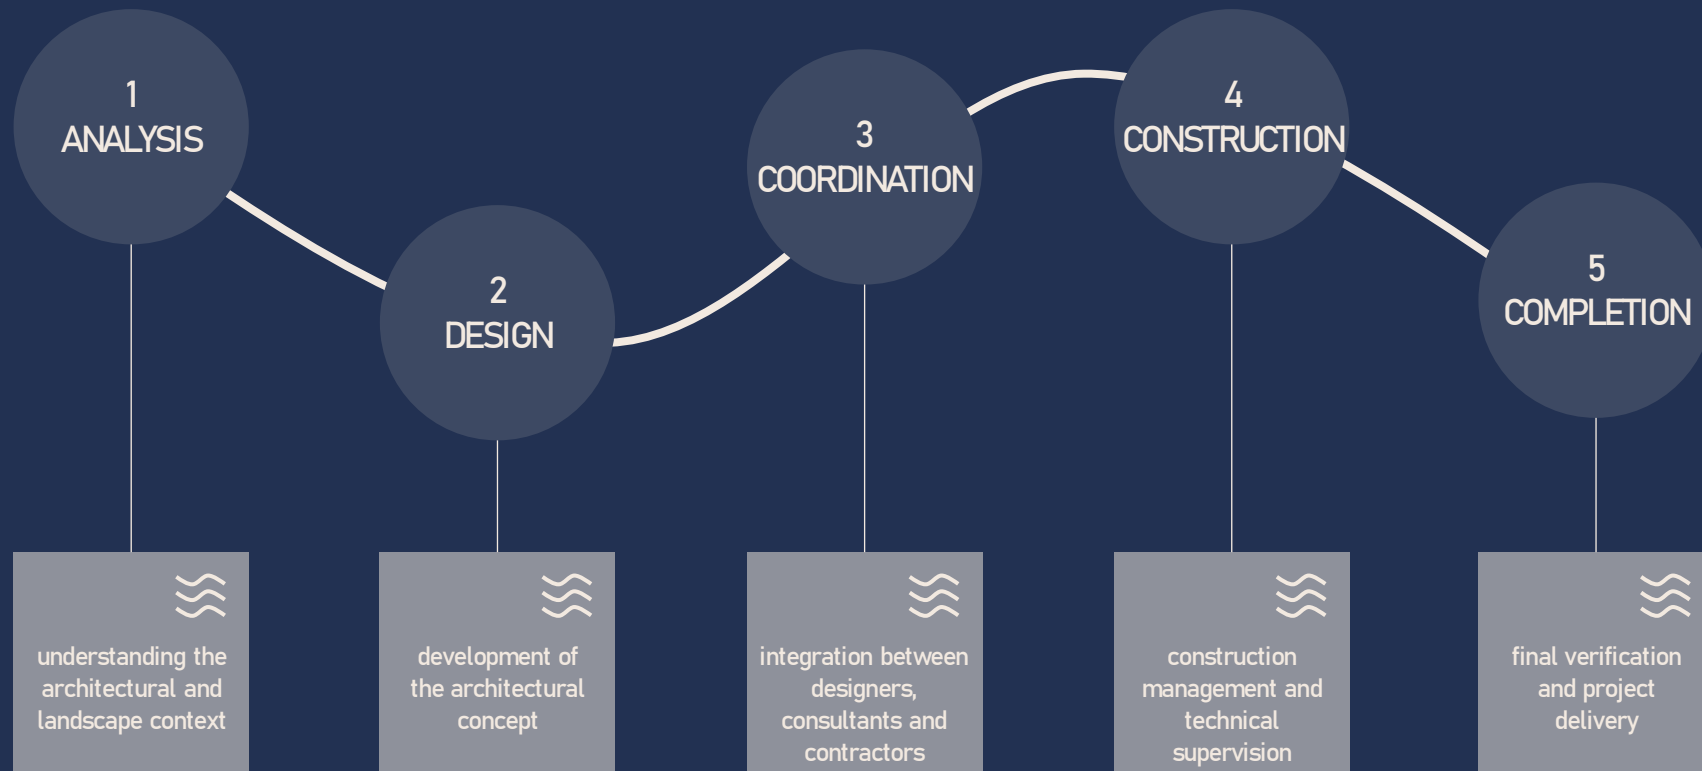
1
ANALYSIS

2
DESIGN

3
COORDINATION

4
CONSTRUCTION

5
COMPLETION

understanding the architectural and landscape context

development of the architectural concept

integration between designers, consultants and contractors

construction management and technical supervision

final verification and project delivery